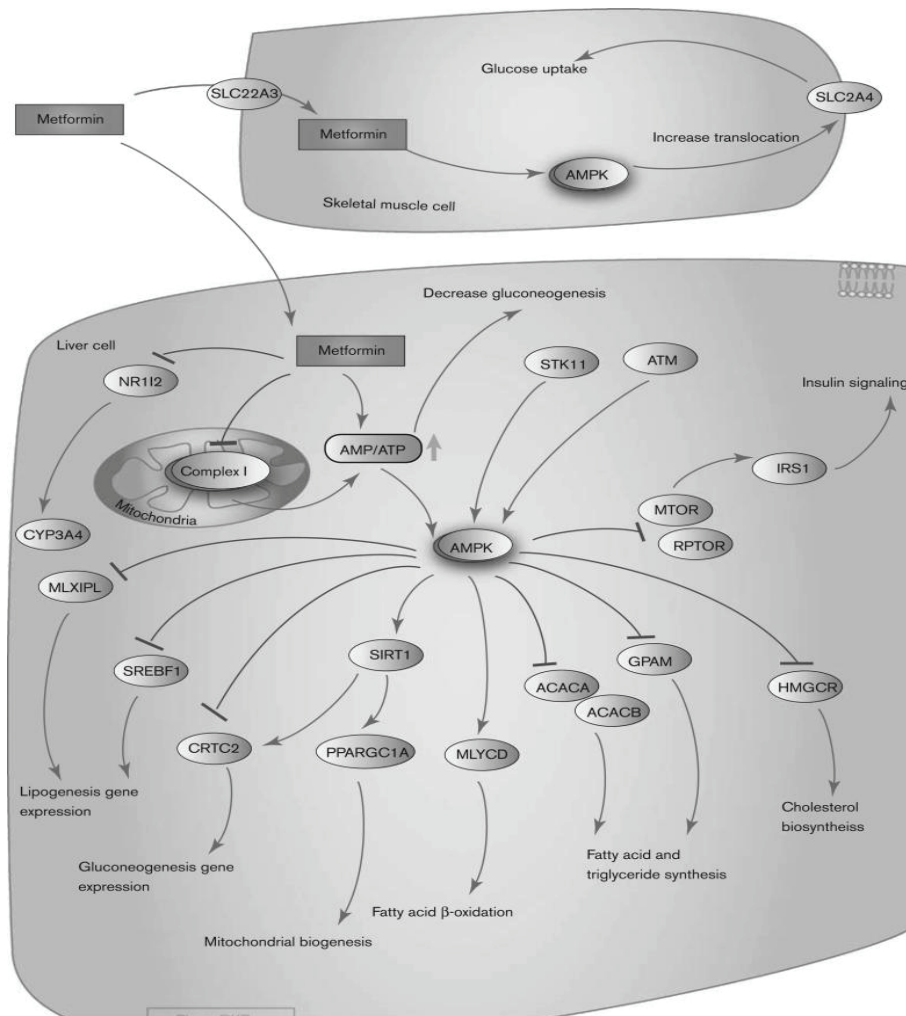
Metformin

SLC22A3

Glucose uptake

SLC2A4

Metformin

Increase translocation

AMPK

Skeletal muscle cell

Decrease gluconeogenesis

Liver cell

Metformin

NR1I2

STK11

ATM

Insulin signaling

AMP/ATP

Complex I

Mitochondria

IRS1

MTOR

CYP3A4

AMPK

RPTOR

MLXIPL

SREBF1

SIRT1

GPAM

HMGCR

ACACA

ACACB

CRTC2

PPARGC1A

MLYCD

Lipogenesis gene expression

Cholesterol biosyntheiss

Gluconeogenesis gene expression

Fatty acid and triglyceride synthesis

Fatty acid β-oxidation

Mitochondrial biogenesis

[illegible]